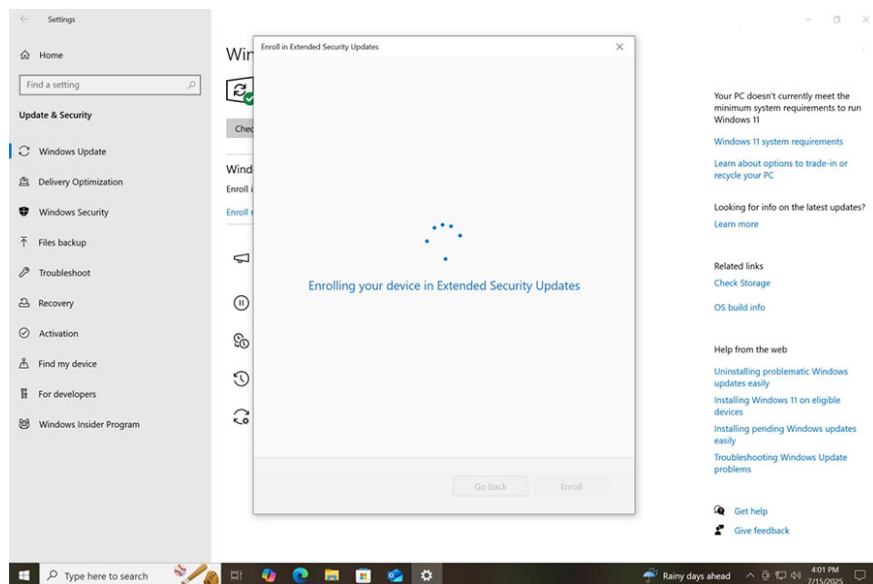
Settings

Home

Find a setting

Update & Security

Windows Update

Delivery Optimization

Windows Security

Files backup

Troubleshoot

Recovery

Activation

Find my device

For developers

Windows Insider Program

Win

Chec

Wind

Enroll i

Enroll r

Enroll in Extended Security Updates

Enrolling your device in Extended Security Updates

Go back

Enroll

Your PC doesn't currently meet the minimum system requirements to run Windows 11

Windows 11 system requirements

Learn about options to trade-in or recycle your PC

Looking for info on the latest updates?

Learn more

Related links

Check Storage

OS build info

Help from the web

Uninstalling problematic Windows updates easily

Installing Windows 11 on eligible devices

Installing pending Windows updates easily

Troubleshooting Windows Update problems

Get help

Give feedback

Type here to search

Rainy days ahead

4:01 PM

7/15/2025